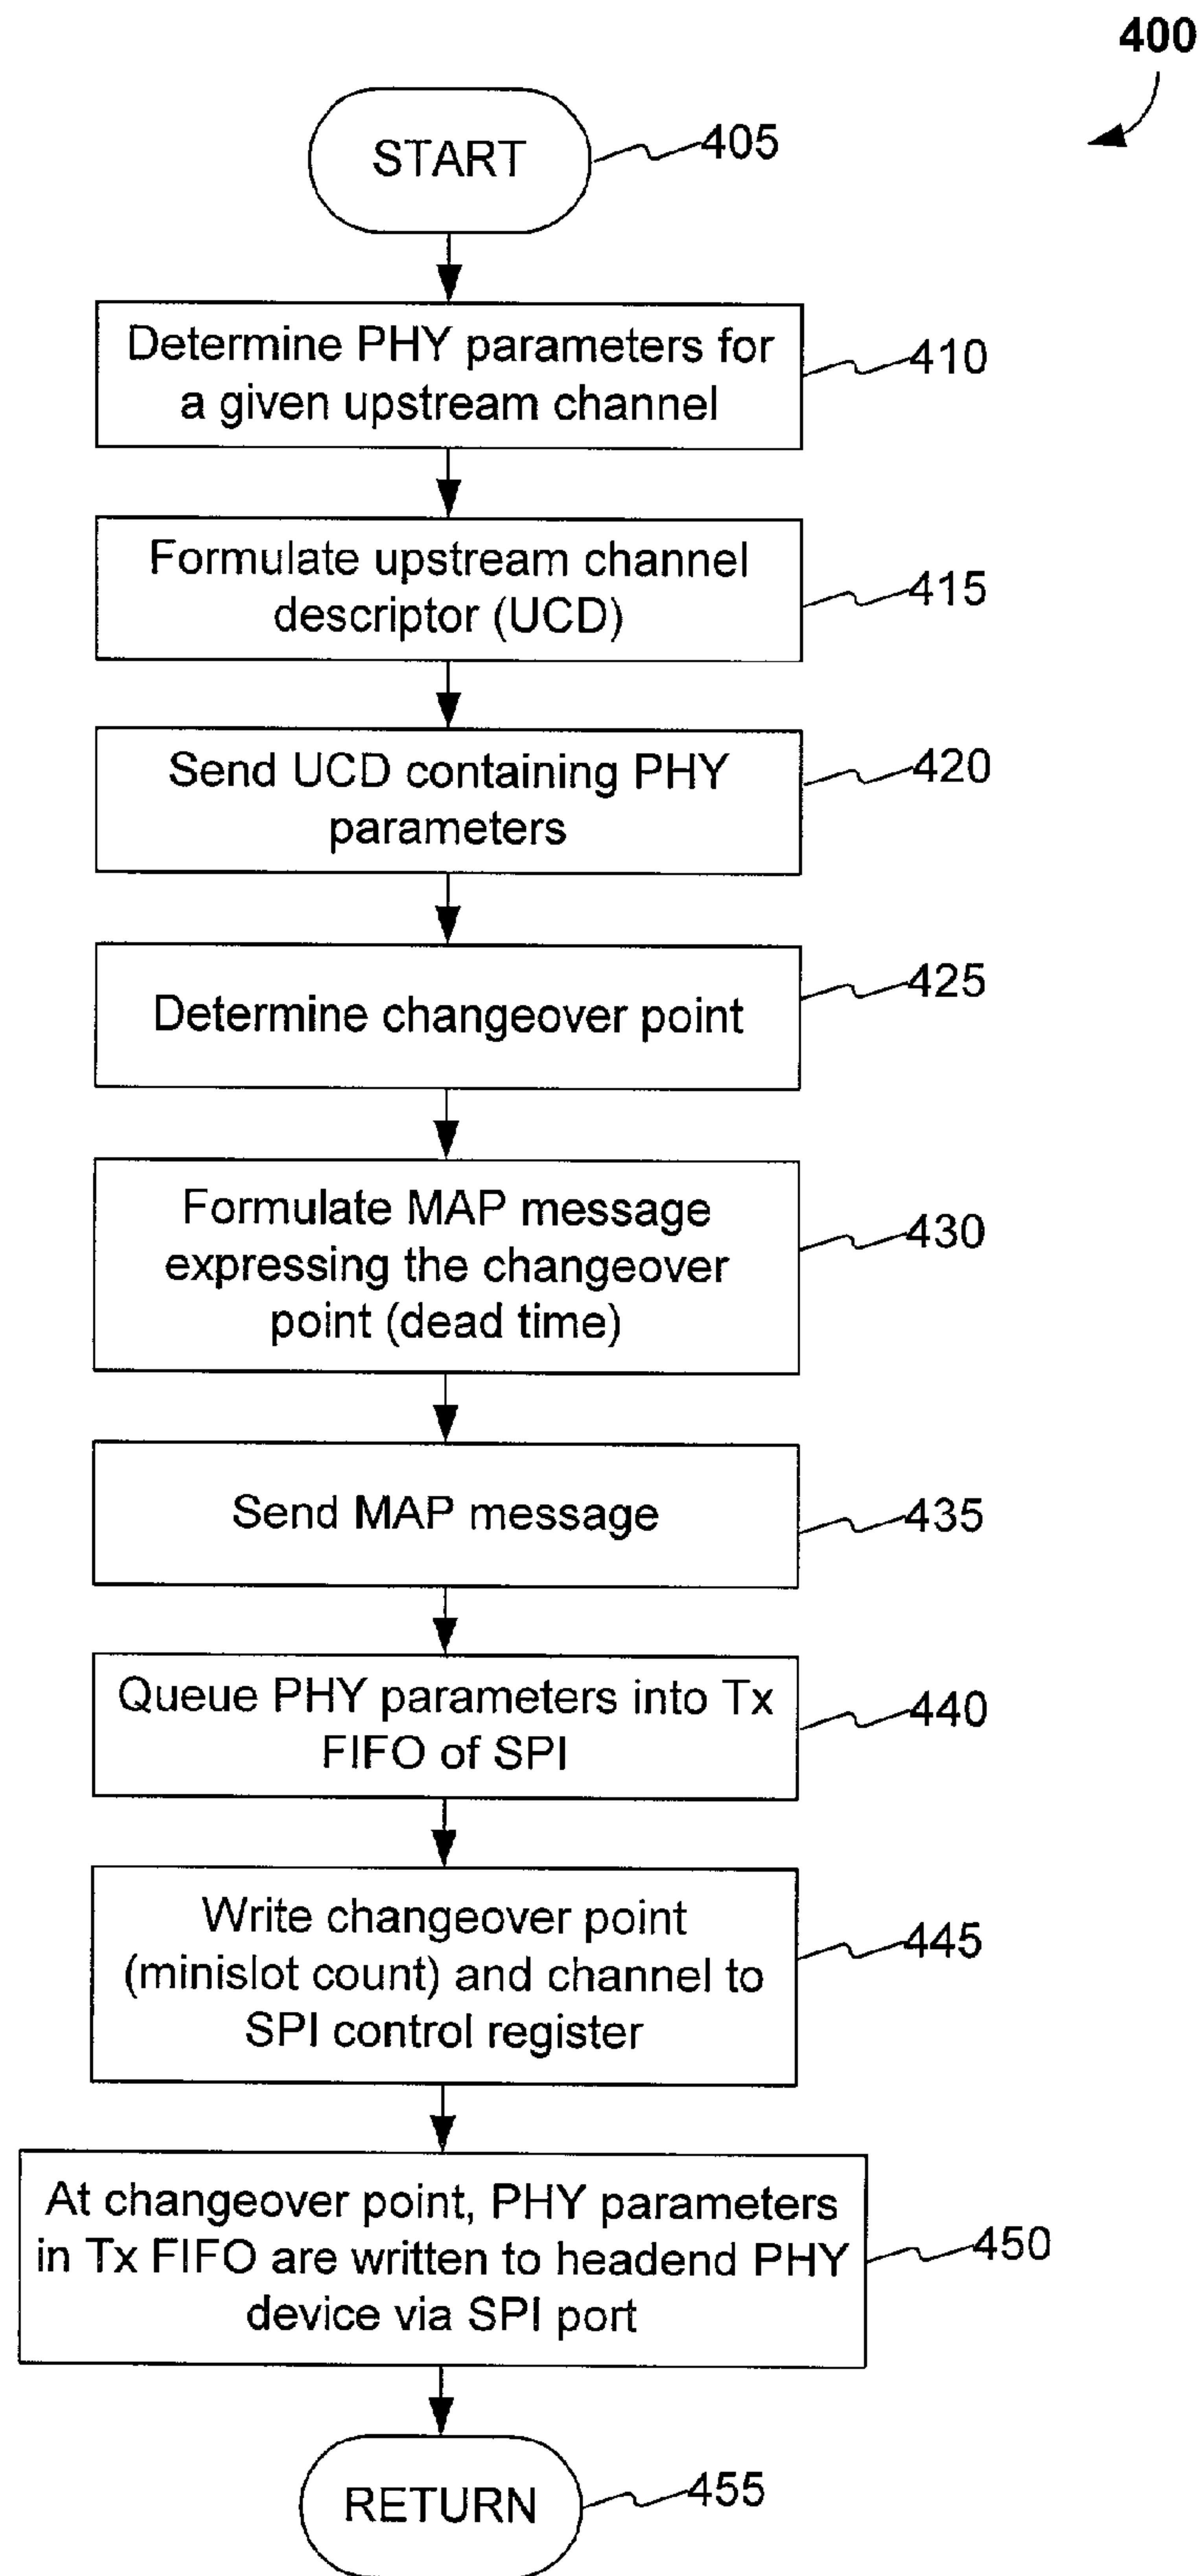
400

START 405

Determine PHY parameters for a given upstream channel 410

Formulate upstream channel descriptor (UCD) 415

Send UCD containing PHY parameters 420

Determine changeover point 425

Formulate MAP message expressing the changeover point (dead time) 430

Send MAP message 435

Queue PHY parameters into Tx FIFO of SPI 440

Write changeover point (minislot count) and channel to SPI control register 445

At changeover point, PHY parameters in Tx FIFO are written to headend PHY device via SPI port 450

RETURN 455